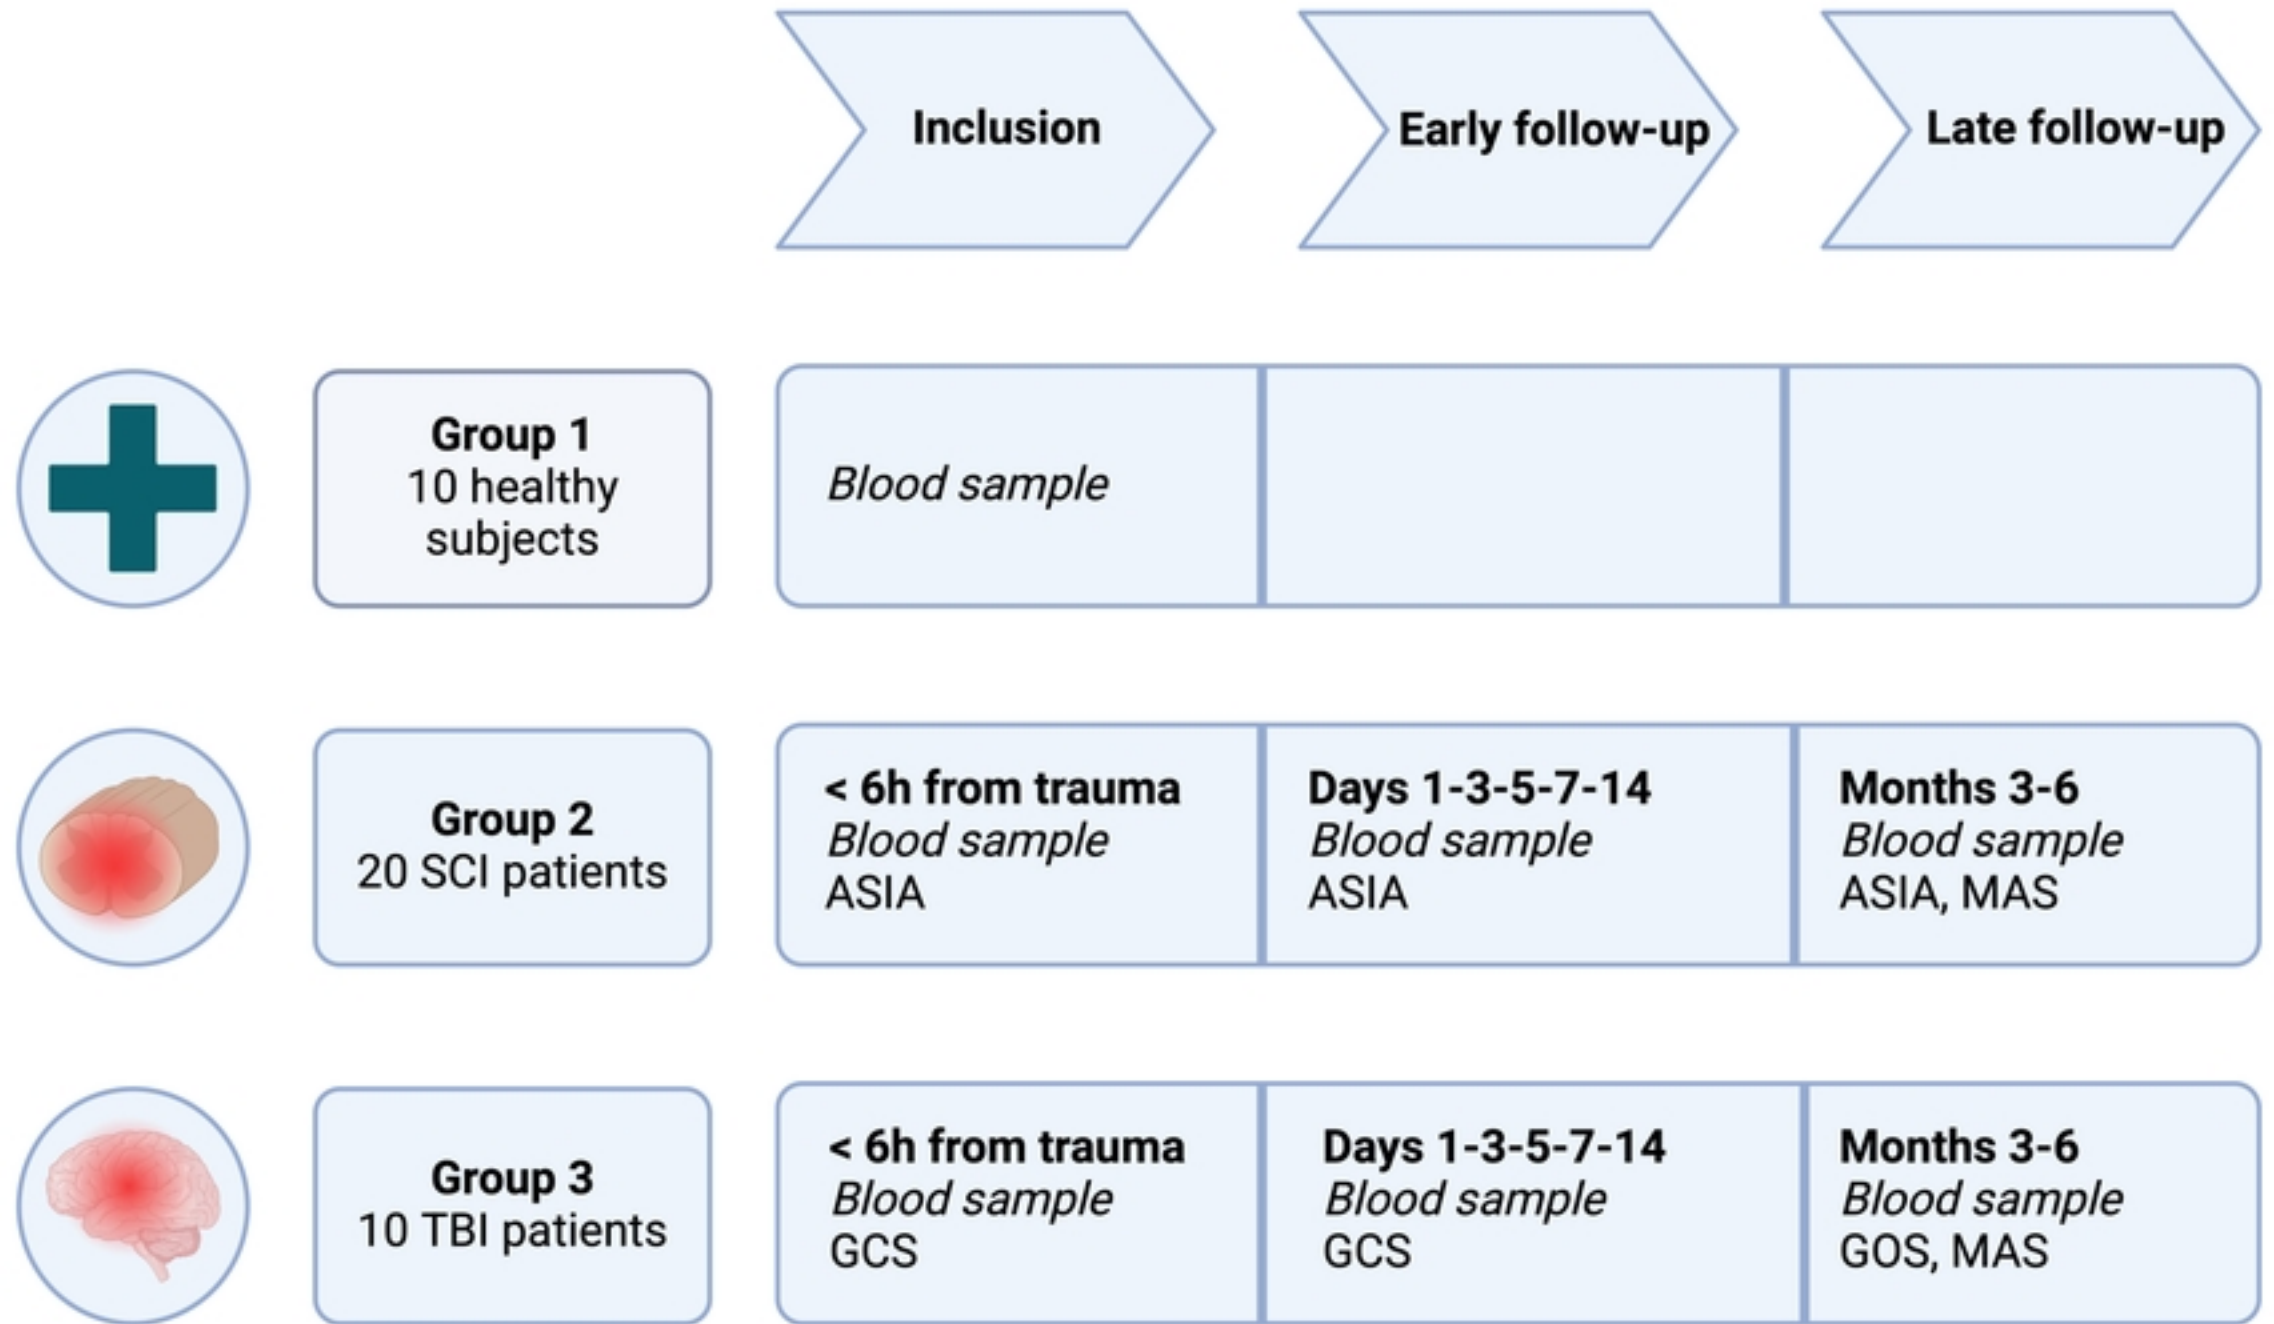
| | Inclusion | Early follow-up | Late follow-up |
|---|---|---|---|
| **Group 1** 10 healthy subjects | *Blood sample* | | |
| **Group 2** 20 SCI patients | **< 6h from trauma** *Blood sample* ASIA | **Days 1-3-5-7-14** *Blood sample* ASIA | **Months 3-6** *Blood sample* ASIA, MAS |
| **Group 3** 10 TBI patients | **< 6h from trauma** *Blood sample* GCS | **Days 1-3-5-7-14** *Blood sample* GCS | **Months 3-6** *Blood sample* GOS, MAS |